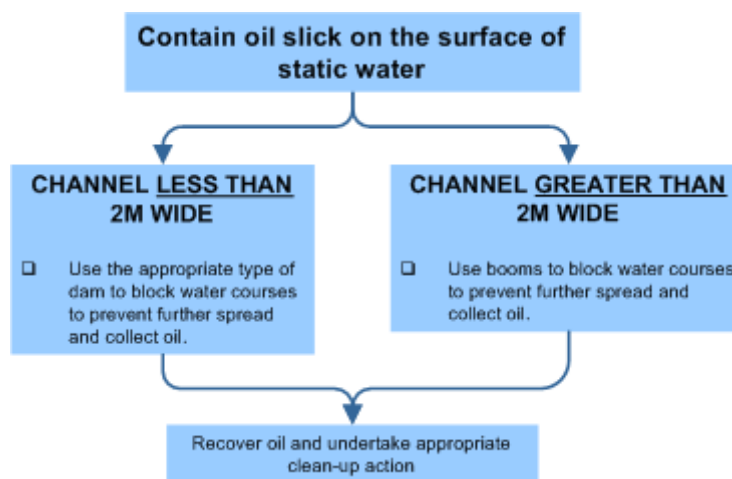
Contain oil slick on the surface of static water

CHANNEL LESS THAN 2M WIDE

❑ Use the appropriate type of dam to block water courses to prevent further spread and collect oil.

CHANNEL GREATER THAN 2M WIDE

❑ Use booms to block water courses to prevent further spread and collect oil.

Recover oil and undertake appropriate clean-up action